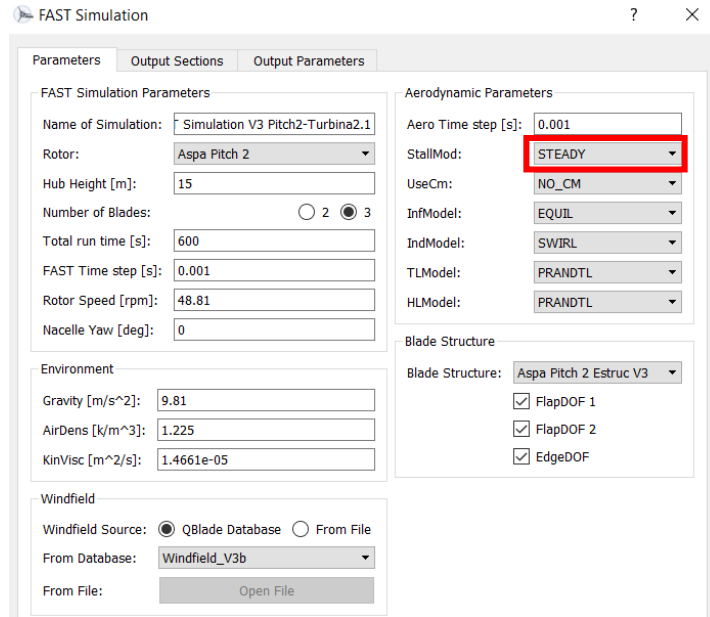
FAST Simulation ? ✕

Parameters | Output Sections | Output Parameters

FAST Simulation Parameters

Name of Simulation: ˜ Simulation V3 Pitch2-Turbina2.1

Rotor: Aspa Pitch 2

Hub Height [m]: 15

Number of Blades: 2 3

Total run time [s]: 600

FAST Time step [s]: 0.001

Rotor Speed [rpm]: 48.81

Nacelle Yaw [deg]: 0

Environment

Gravity [m/s^2]: 9.81

AirDens [k/m^3]: 1.225

KinVisc [m^2/s]: 1.4661e-05

Windfield

Windfield Source: QBlade Database From File

From Database: Windfield_V3b

From File: Open File

Aerodynamic Parameters

Aero Time step [s]: 0.001

StallMod: STEADY

UseCm: NO_CM

InfModel: EQUIL

IndModel: SWIRL

TLModel: PRANDTL

HLModel: PRANDTL

Blade Structure

Blade Structure: Aspa Pitch 2 Estruc V3

FlapDOF 1

FlapDOF 2

EdgeDOF